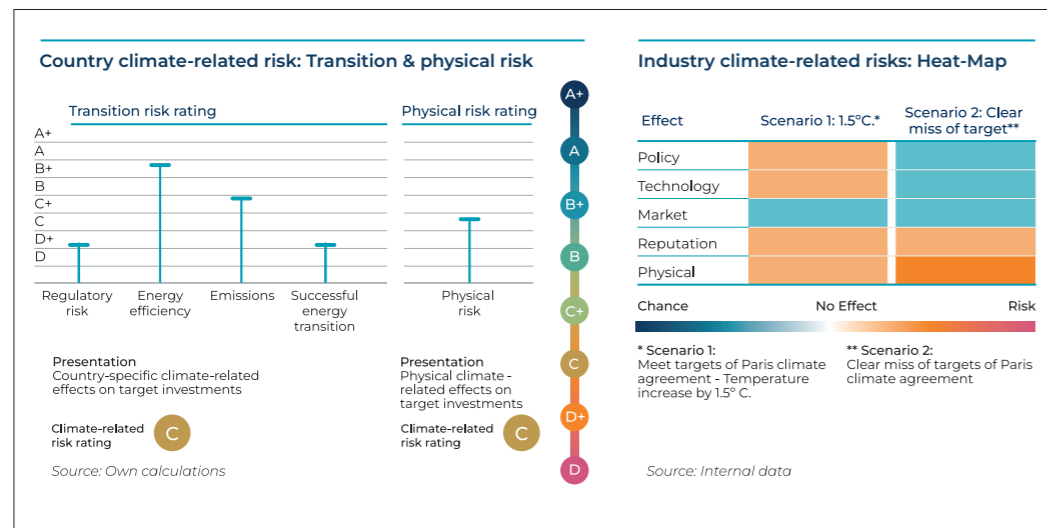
Country climate-related risk: Transition & physical risk

Transition risk rating

A+
A
B+
B
C+
C
D+
D

Regulatory risk
Energy efficiency
Emissions
Successful energy transition

Physical risk rating

Physical risk

Presentation
Country-specific climate-related effects on target investments

Climate-related risk rating C

Presentation
Physical climate - related effects on target investments

Climate-related risk rating C

Source: Own calculations

A+
A
B+
B
C+
C
D+
D

Industry climate-related risks: Heat-Map

| Effect | Scenario 1: 1.5°C.* | Scenario 2: Clear miss of target** |
|---|---|---|
| Policy | | |
| Technology | | |
| Market | | |
| Reputation | | |
| Physical | | |

Chance No Effect Risk

* Scenario 1:
Meet targets of Paris climate agreement - Temperature increase by 1.5° C.

** Scenario 2:
Clear miss of targets of Paris climate agreement

Source: Internal data